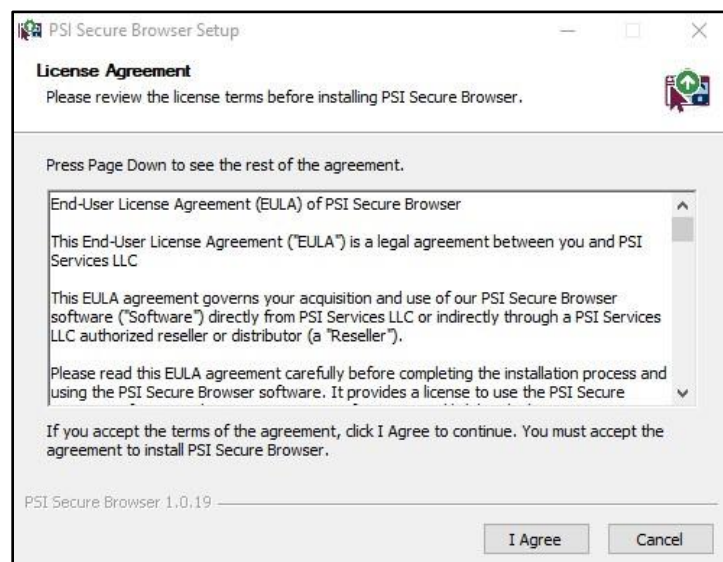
PSI Secure Browser Setup

License Agreement
Please review the license terms before installing PSI Secure Browser.

Press Page Down to see the rest of the agreement.

End-User License Agreement (EULA) of PSI Secure Browser

This End-User License Agreement ("EULA") is a legal agreement between you and PSI Services LLC

This EULA agreement governs your acquisition and use of our PSI Secure Browser software ("Software") directly from PSI Services LLC or indirectly through a PSI Services LLC authorized reseller or distributor (a "Reseller").

Please read this EULA agreement carefully before completing the installation process and using the PSI Secure Browser software. It provides a license to use the PSI Secure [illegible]

If you accept the terms of the agreement, click I Agree to continue. You must accept the agreement to install PSI Secure Browser.

PSI Secure Browser 1.0.19

I Agree Cancel